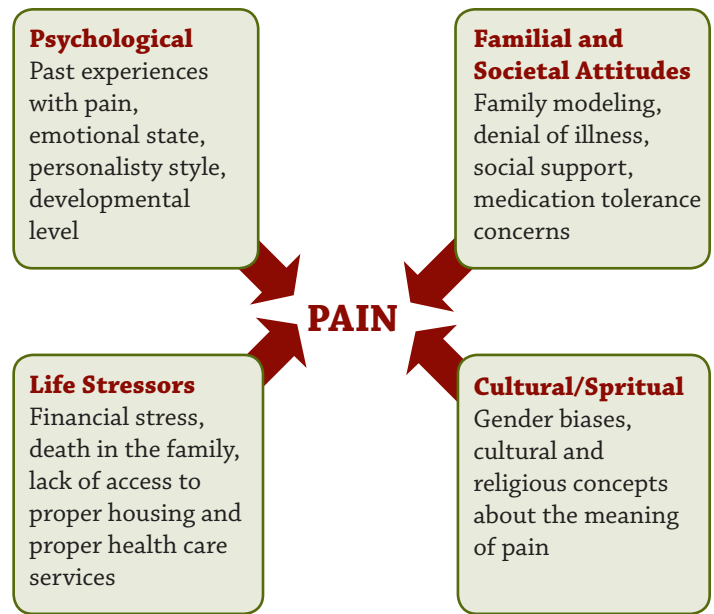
Psychological
Past experiences with pain, emotional state, personalisty style, developmental level

Familial and Societal Attitudes
Family modeling, denial of illness, social support, medication tolerance concerns

PAIN

Life Stressors
Financial stress, death in the family, lack of access to proper housing and proper health care services

Cultural/Spritual
Gender biases, cultural and religious concepts about the meaning of pain